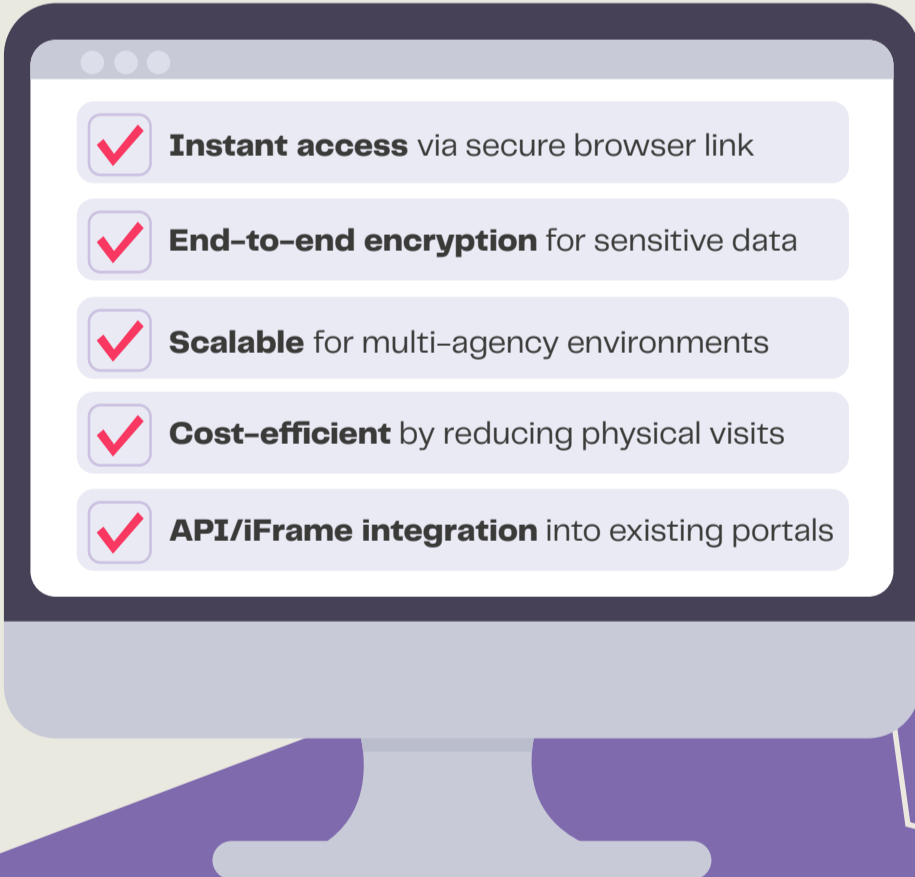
Instant access via secure browser link

End-to-end encryption for sensitive data

Scalable for multi-agency environments

Cost-efficient by reducing physical visits

API/iFrame integration into existing portals